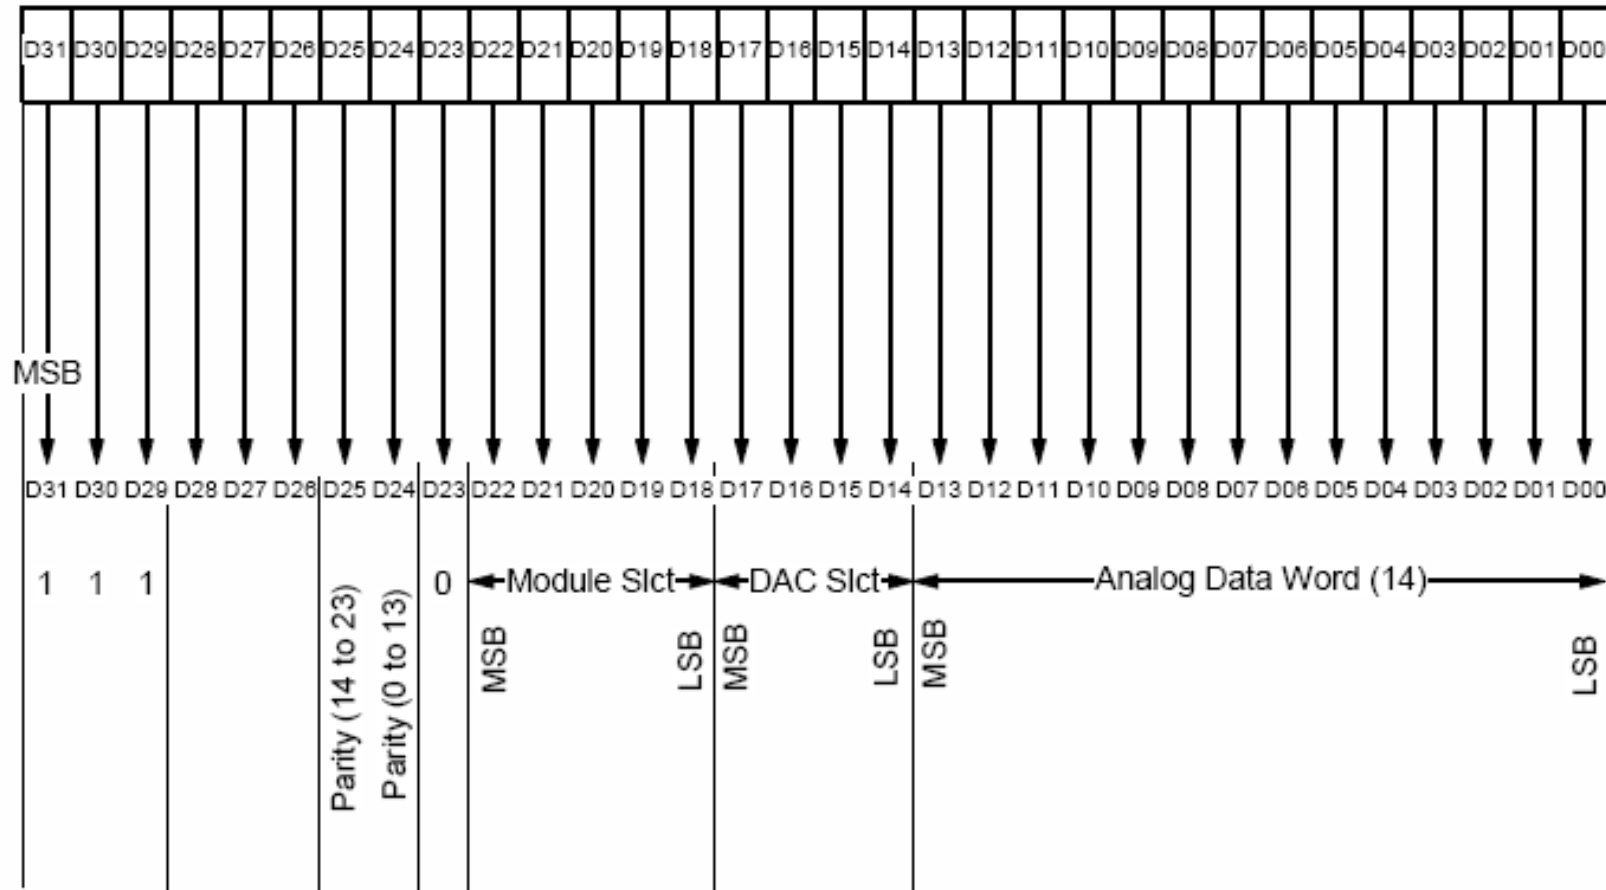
| D31 | D30 | D29 | D28 | D27 | D26 | D25 | D24 | D23 | D22 | D21 | D20 | D19 | D18 | D17 | D16 | D15 | D14 | D13 | D12 | D11 | D10 | D09 | D08 | D07 | D06 | D05 | D04 | D03 | D02 | D01 | D00 |
|---|---|---|---|---|---|---|---|---|---|---|---|---|---|---|---|---|---|---|---|---|---|---|---|---|---|---|---|---|---|---|---|

MSB

D31 D30 D29 D28 D27 D26 D25 D24 D23 D22 D21 D20 D19 D18 D17 D16 D15 D14 D13 D12 D11 D10 D09 D08 D07 D06 D05 D04 D03 D02 D01 D00

1 1 1

Parity (14 to 23)

Parity (0 to 13)

0

Module Slct

MSB

LSB

DAC Slct

MSB

LSB

Analog Data Word (14)

MSB

LSB